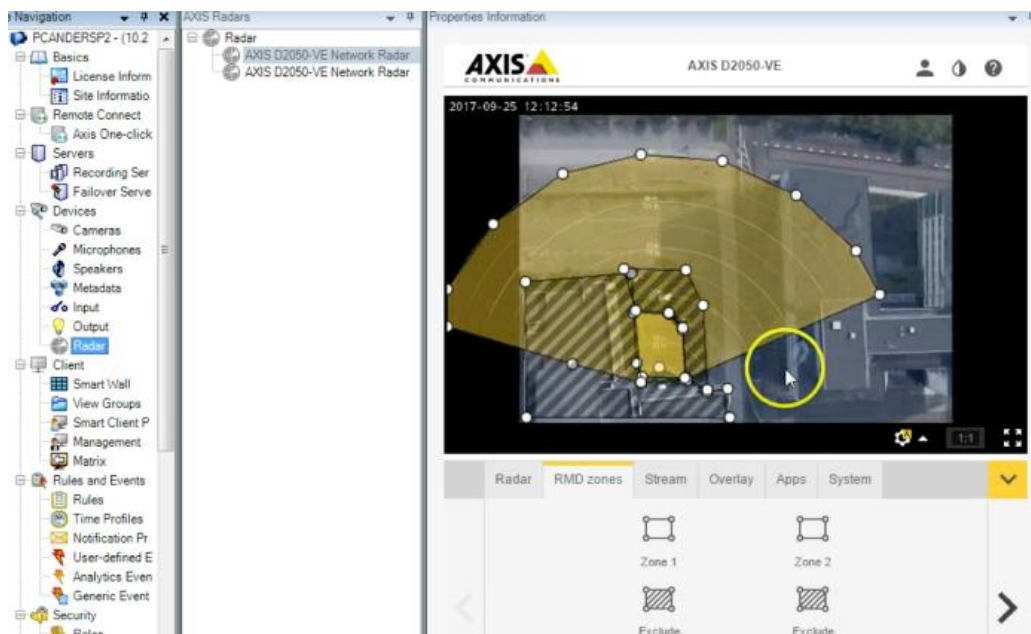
Navigation
PCANDERSP2 - (10.2
Basics
License Inform
Site Informatio
Remote Connect
Axis One-click
Servers
Recording Ser
Failover Serve
Devices
Cameras
Microphones
Speakers
Metadata
Input
Output
Radar
Client
Smart Wall
View Groups
Smart Client P
Management
Matrix
Rules and Events
Rules
Time Profiles
Notification Pr
User-defined E
Analytics Even
Generic Event
Security
Roles

AXIS Radars
Radar
AXIS D2050-VE Network Radar
AXIS D2050-VE Network Radar

Properties Information

AXIS COMMUNICATIONS
AXIS D2050-VE

2017-09-25 12:12:54

1:1

Radar
RMD zones
Stream
Overlay
Apps
System

Zone 1
Zone 2
Exclude
Exclude